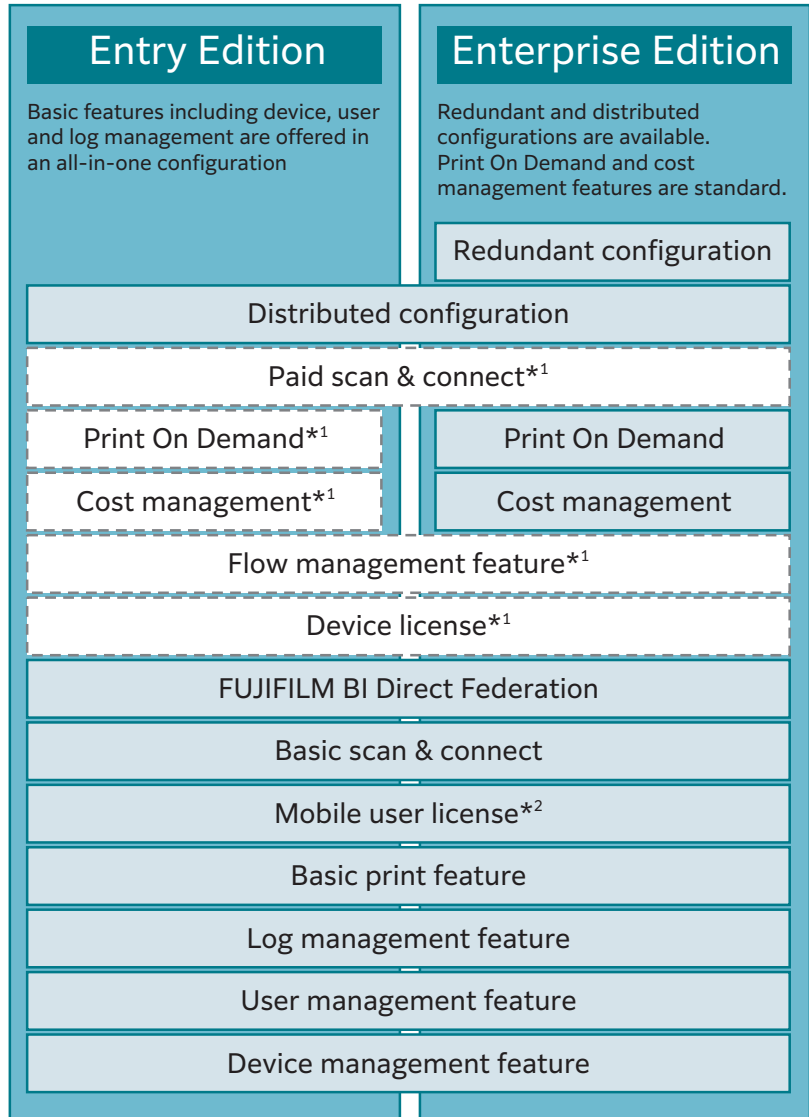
Entry Edition

Basic features including device, user and log management are offered in an all-in-one configuration

Enterprise Edition

Redundant and distributed configurations are available. Print On Demand and cost management features are standard.

Redundant configuration

Distributed configuration

Paid scan & connect$^{*1}$

Print On Demand$^{*1}$

Print On Demand

Cost management$^{*1}$

Cost management

Flow management feature$^{*1}$

Device license$^{*1}$

FUJIFILM BI Direct Federation

Basic scan & connect

Mobile user license$^{*2}$

Basic print feature

Log management feature

User management feature

Device management feature